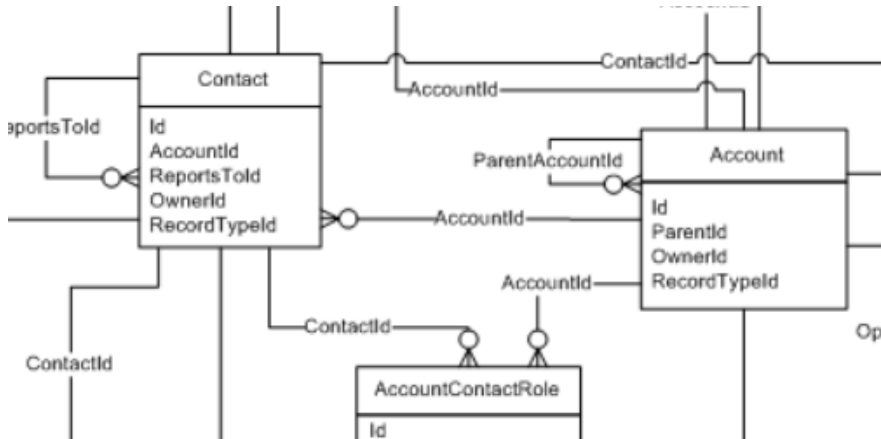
Contact

Id
AccountId
ReportsToId
OwnerId
RecordTypeId

eportsToId

ContactId

AccountId

ParentAccountId

Account

Id
ParentId
OwnerId
RecordTypeId

AccountId

AccountId

ContactId

ContactId

AccountContactRole

Id

Op